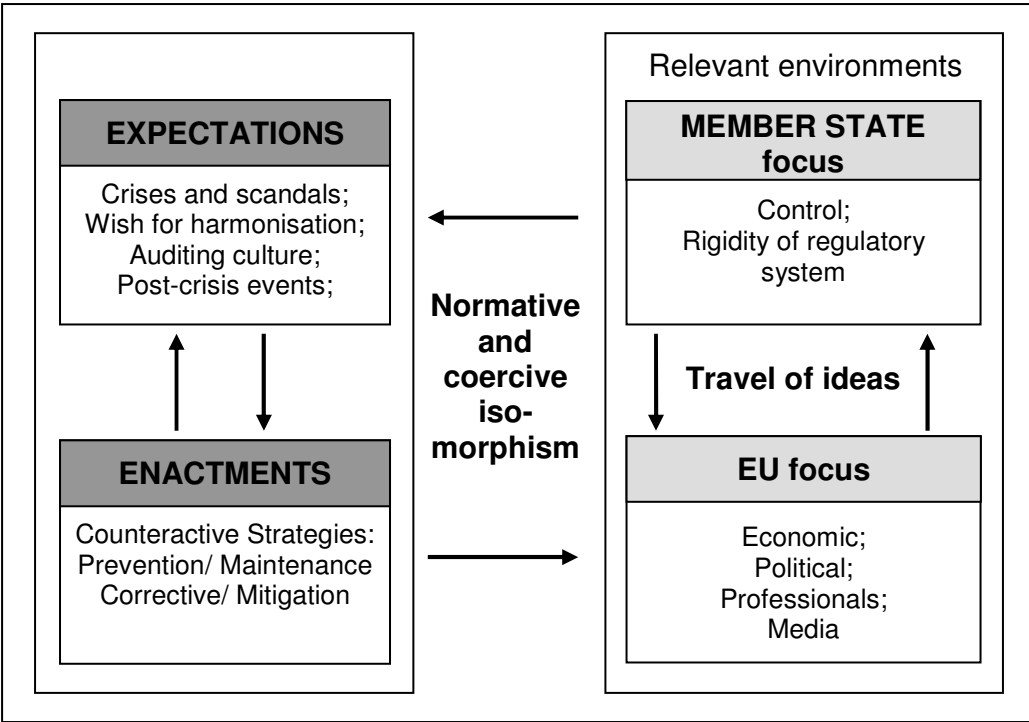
EXPECTATIONS

Crises and scandals; Wish for harmonisation; Auditing culture; Post-crisis events;

ENACTMENTS

Counteractive Strategies: Prevention/ Maintenance Corrective/ Mitigation

Normative and coercive isomorphism

Relevant environments

MEMBER STATE focus

Control; Rigidity of regulatory system

Travel of ideas

EU focus

Economic; Political; Professionals; Media